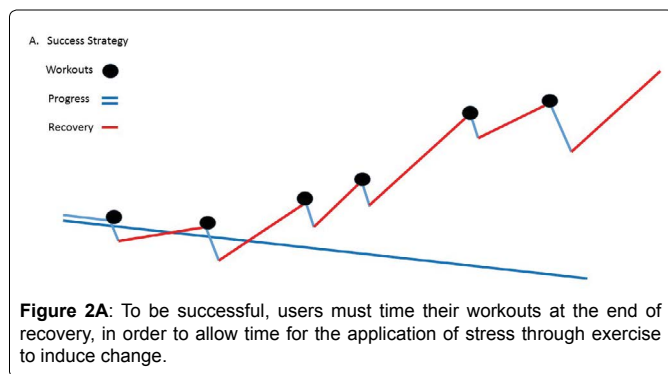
A. Success Strategy

Workouts

Progress

Recovery

**Figure 2A**: To be successful, users must time their workouts at the end of recovery, in order to allow time for the application of stress through exercise to induce change.